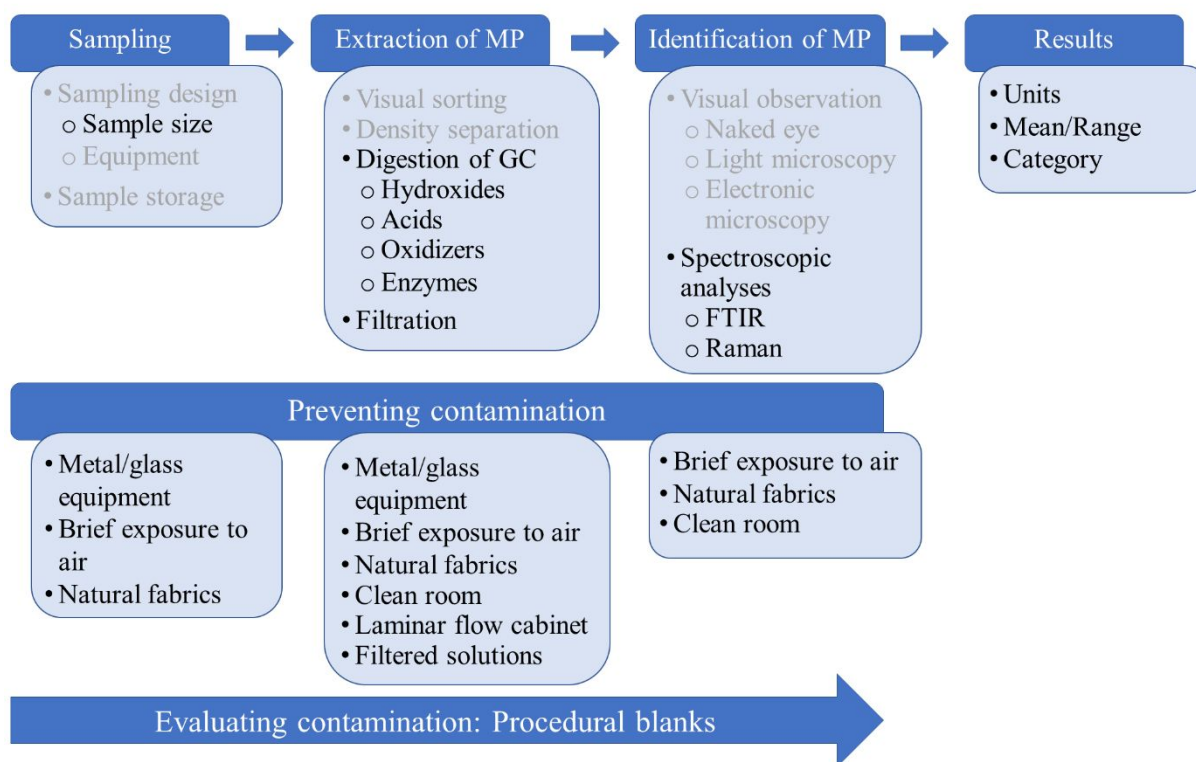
Sampling

• Sampling design
  o Sample size
  o Equipment
• Sample storage

Extraction of MP

• Visual sorting
• Density separation
• Digestion of GC
  o Hydroxides
  o Acids
  o Oxidizers
  o Enzymes
• Filtration

Identification of MP

• Visual observation
  o Naked eye
  o Light microscopy
  o Electronic microscopy
• Spectroscopic analyses
  o FTIR
  o Raman

Results

• Units
• Mean/Range
• Category

Preventing contamination

• Metal/glass equipment
• Brief exposure to air
• Natural fabrics

• Metal/glass equipment
• Brief exposure to air
• Natural fabrics
• Clean room
• Laminar flow cabinet
• Filtered solutions

• Brief exposure to air
• Natural fabrics
• Clean room

Evaluating contamination: Procedural blanks